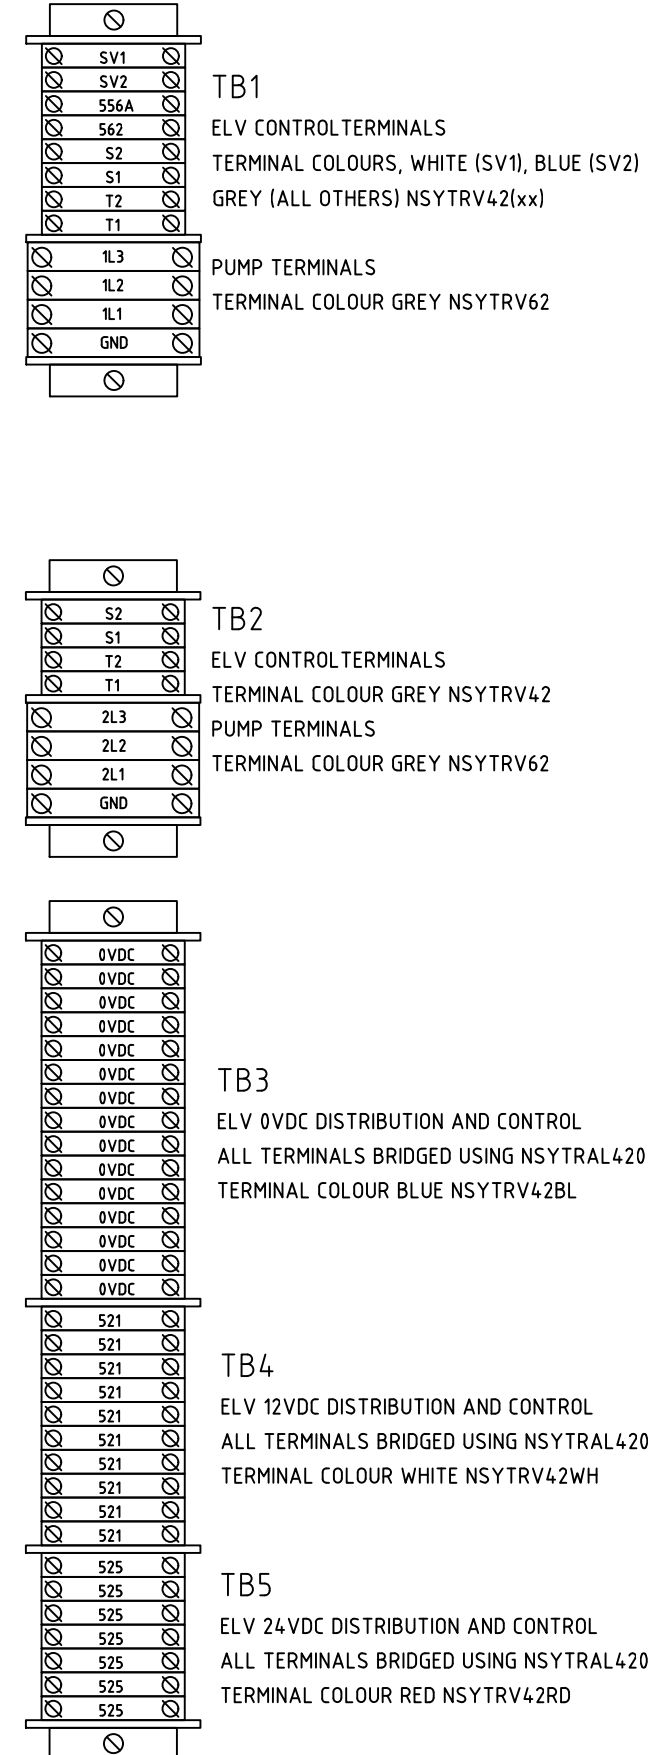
SV1
SV2
556A
562
S2
S1
T2
T1
1L3
1L2
1L1
GND

TB1
ELV CONTROLTERMINALS
TERMINAL COLOURS, WHITE (SV1), BLUE (SV2)
GREY (ALL OTHERS) NSYTRV42(xx)

PUMP TERMINALS
TERMINAL COLOUR GREY NSYTRV62

S2
S1
T2
T1
2L3
2L2
2L1
GND

TB2
ELV CONTROLTERMINALS
TERMINAL COLOUR GREY NSYTRV42
PUMP TERMINALS
TERMINAL COLOUR GREY NSYTRV62

0VDC
0VDC
0VDC
0VDC
0VDC
0VDC
0VDC
0VDC
0VDC
0VDC
0VDC
0VDC
0VDC
0VDC
0VDC

TB3
ELV 0VDC DISTRIBUTION AND CONTROL
ALL TERMINALS BRIDGED USING NSYTRAL420
TERMINAL COLOUR BLUE NSYTRV42BL

521
521
521
521
521
521
521
521
521
521

TB4
ELV 12VDC DISTRIBUTION AND CONTROL
ALL TERMINALS BRIDGED USING NSYTRAL420
TERMINAL COLOUR WHITE NSYTRV42WH

525
525
525
525
525
525
525

TB5
ELV 24VDC DISTRIBUTION AND CONTROL
ALL TERMINALS BRIDGED USING NSYTRAL420
TERMINAL COLOUR RED NSYTRV42RD